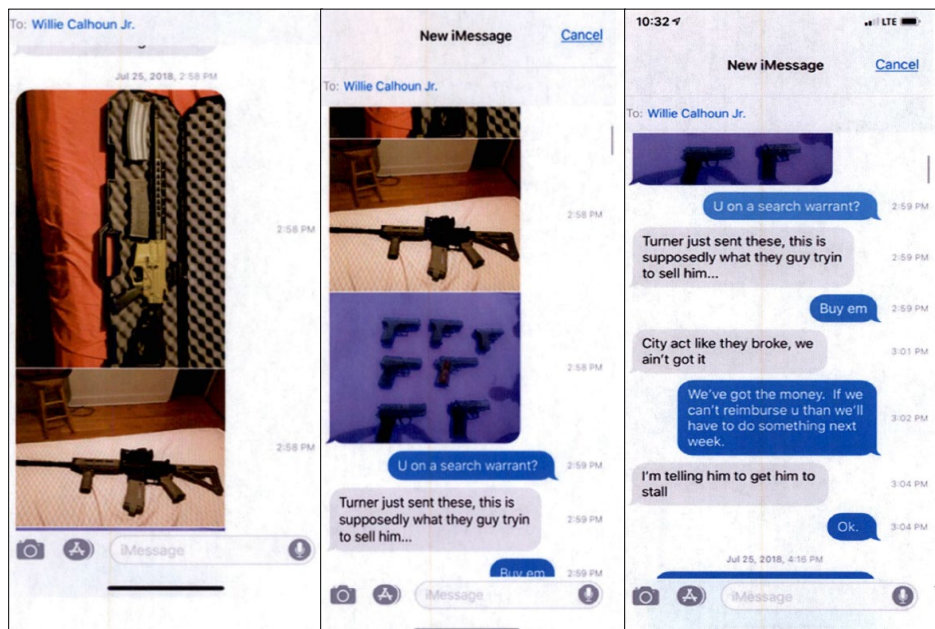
To: Willie Calhoun Jr.

Jul 25, 2018, 2:58 PM

2:58 PM

2:58 PM

iMessage

New iMessage Cancel

To: Willie Calhoun Jr.

2:58 PM

2:58 PM

U on a search warrant? 2:59 PM

Turner just sent these, this is supposedly what they guy tryin to sell him... 2:59 PM

Buy em 2:59 PM

iMessage

10:32 LTE

New iMessage Cancel

To: Willie Calhoun Jr.

U on a search warrant? 2:59 PM

Turner just sent these, this is supposedly what they guy tryin to sell him... 2:59 PM

Buy em 2:59 PM

City act like they broke, we ain't got it 3:01 PM

We've got the money. If we can't reimburse u than we'll have to do something next week. 3:02 PM

I'm telling him to get him to stall 3:04 PM

Ok. 3:04 PM

Jul 25, 2018, 4:16 PM

iMessage